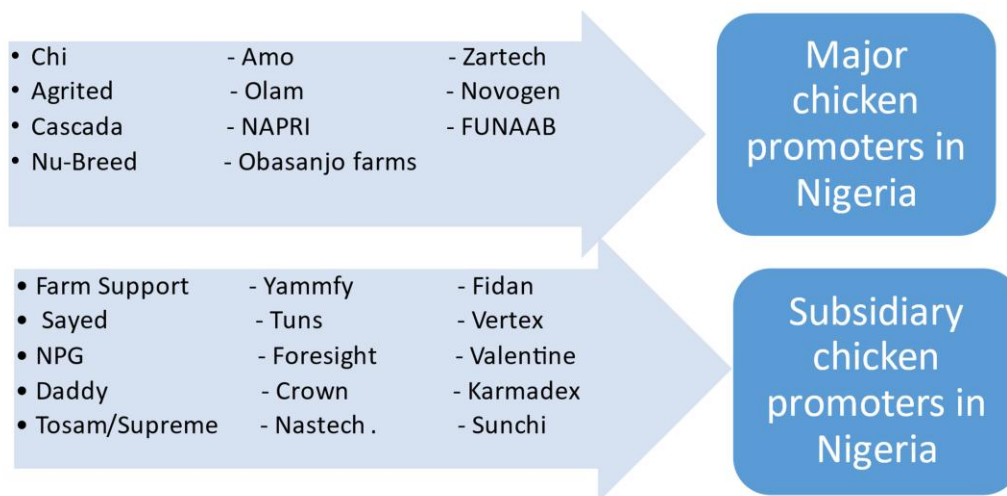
• Chi - Amo - Zartech
• Agrited - Olam - Novogen
• Cascada - NAPRI - FUNAAB
• Nu-Breed - Obasanjo farms

Major chicken promoters in Nigeria

• Farm Support - Yammfy - Fidan
• Sayed - Tuns - Vertex
• NPG - Foresight - Valentine
• Daddy - Crown - Karmadex
• Tosam/Supreme - Nastech . - Sunchi

Subsidiary chicken promoters in Nigeria